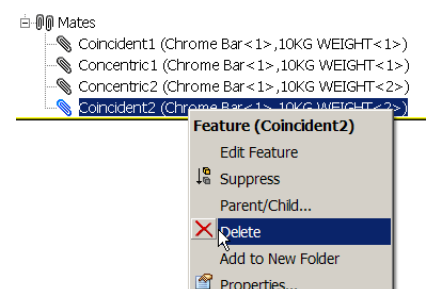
Mates
Coincident1 (Chrome Bar<1>,10KG WEIGHT<1>)
Concentric1 (Chrome Bar<1>,10KG WEIGHT<1>)
Concentric2 (Chrome Bar<1>,10KG WEIGHT<2>)
Coincident2 (Chrome Bar<1>,10KG WEIGHT<2>)

Feature (Coincident2)
Edit Feature
Suppress
Parent/Child...
Delete
Add to New Folder
Properties...